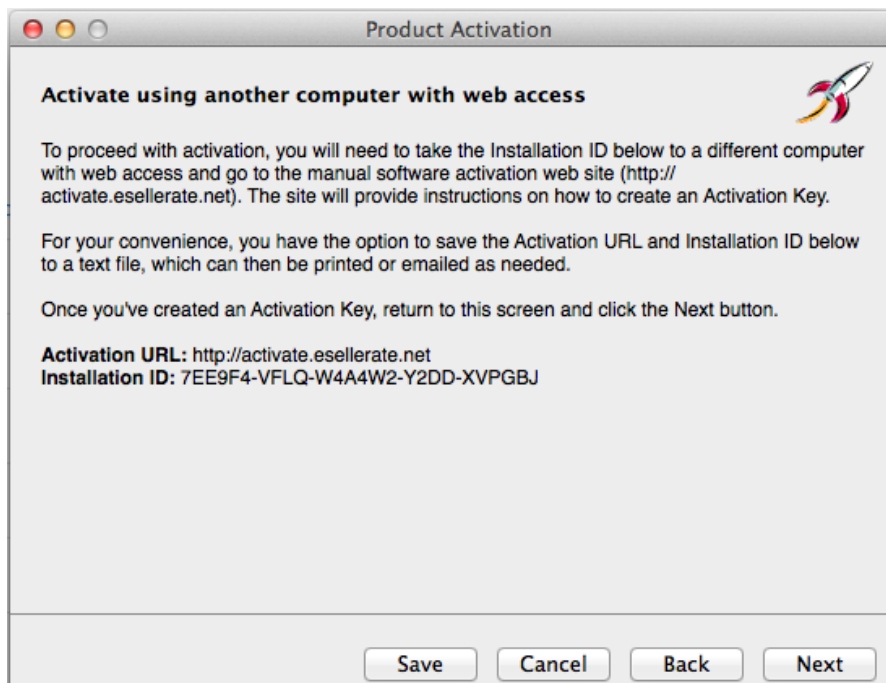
Product Activation

Activate using another computer with web access

To proceed with activation, you will need to take the Installation ID below to a different computer with web access and go to the manual software activation web site (http://activate.esellerate.net). The site will provide instructions on how to create an Activation Key.

For your convenience, you have the option to save the Activation URL and Installation ID below to a text file, which can then be printed or emailed as needed.

Once you've created an Activation Key, return to this screen and click the Next button.

Activation URL: http://activate.esellerate.net
Installation ID: 7EE9F4-VFLQ-W4A4W2-Y2DD-XVPGBJ

Save Cancel Back Next